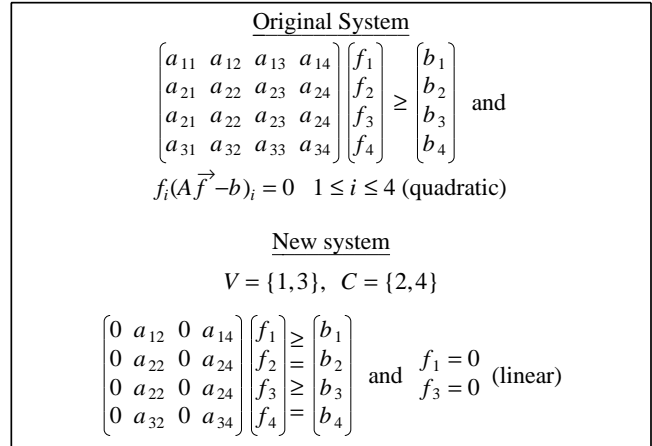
Original System

$\begin{pmatrix} a_{11} & a_{12} & a_{13} & a_{14} \\ a_{21} & a_{22} & a_{23} & a_{24} \\ a_{21} & a_{22} & a_{23} & a_{24} \\ a_{31} & a_{32} & a_{33} & a_{34} \end{pmatrix} \begin{pmatrix} f_1 \\ f_2 \\ f_3 \\ f_4 \end{pmatrix} \geq \begin{pmatrix} b_1 \\ b_2 \\ b_3 \\ b_4 \end{pmatrix}$ and

$f_i(A\vec{f} - b)_i = 0 \quad 1 \leq i \leq 4$ (quadratic)

New system

$V = \{1,3\}, \;\; C = \{2,4\}$

$\begin{pmatrix} 0 & a_{12} & 0 & a_{14} \\ 0 & a_{22} & 0 & a_{24} \\ 0 & a_{22} & 0 & a_{24} \\ 0 & a_{32} & 0 & a_{34} \end{pmatrix} \begin{pmatrix} f_1 \\ f_2 \\ f_3 \\ f_4 \end{pmatrix} \begin{matrix} \geq \\ = \\ \geq \\ = \end{matrix} \begin{pmatrix} b_1 \\ b_2 \\ b_3 \\ b_4 \end{pmatrix}$ and $\begin{matrix} f_1 = 0 \\ f_3 = 0 \end{matrix}$ (linear)